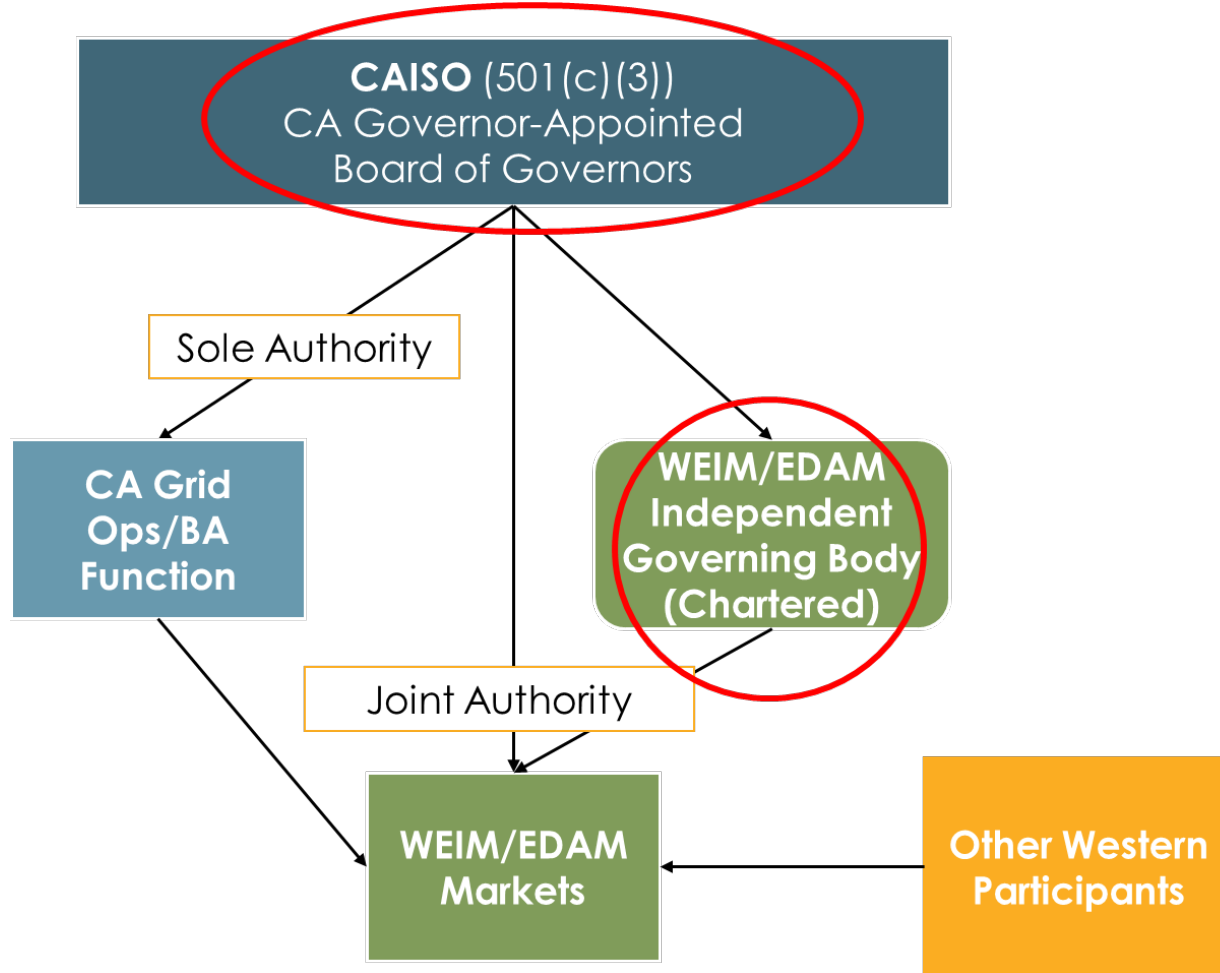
**CAISO** (501(c)(3))
CA Governor-Appointed Board of Governors

Sole Authority

CA Grid Ops/BA Function

WEIM/EDAM Independent Governing Body (Chartered)

Joint Authority

WEIM/EDAM Markets

Other Western Participants